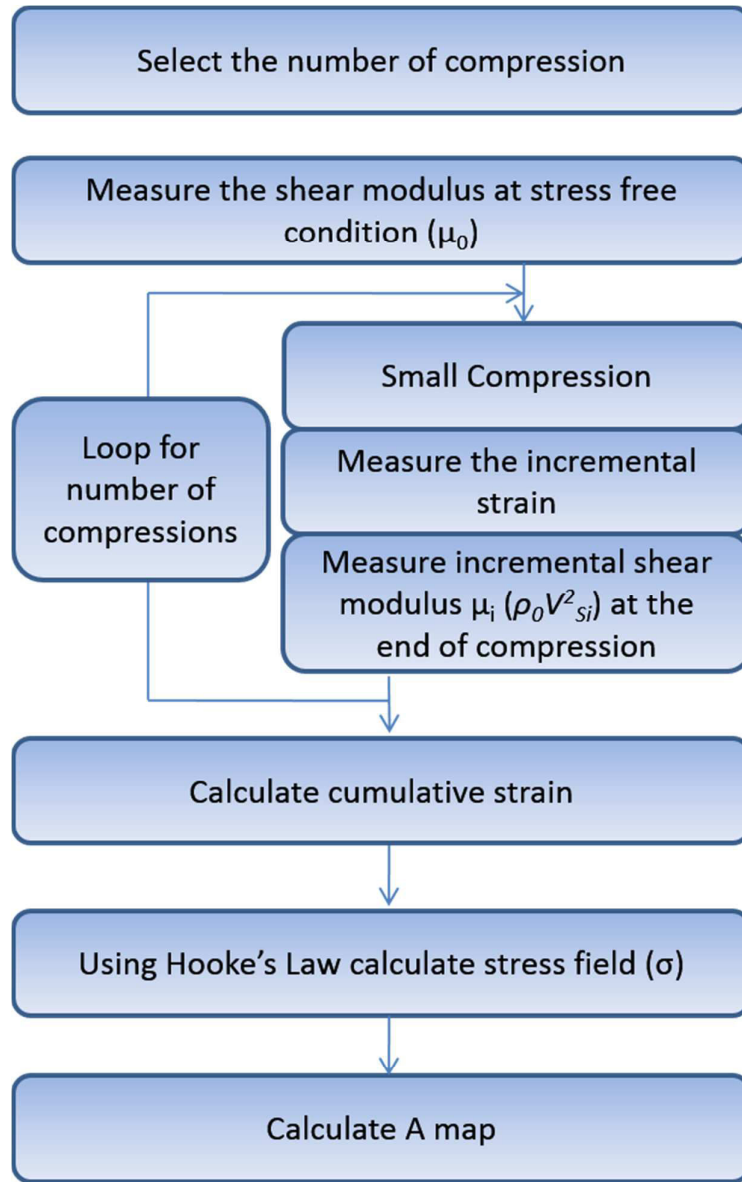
Select the number of compression

Measure the shear modulus at stress free condition ($\mu_0$)

Loop for number of compressions

Small Compression

Measure the incremental strain

Measure incremental shear modulus $\mu_i$ ($\rho_0 V^2_{si}$) at the end of compression

Calculate cumulative strain

Using Hooke's Law calculate stress field (σ)

Calculate A map